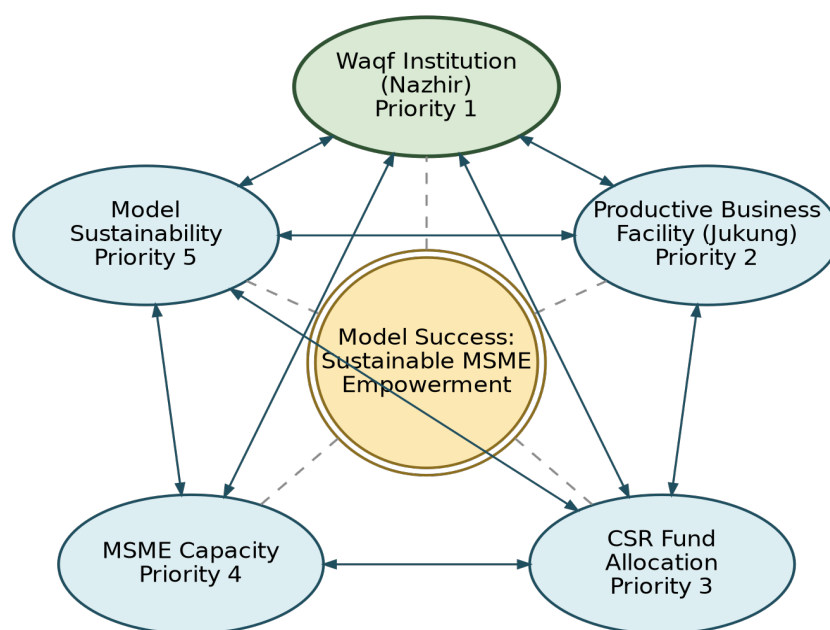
Waqf Institution
(Nazhir)
Priority 1

Model
Sustainability
Priority 5

Productive Business
Facility (Jukung)
Priority 2

Model Success:
Sustainable MSME
Empowerment

MSME Capacity
Priority 4

CSR Fund
Allocation
Priority 3